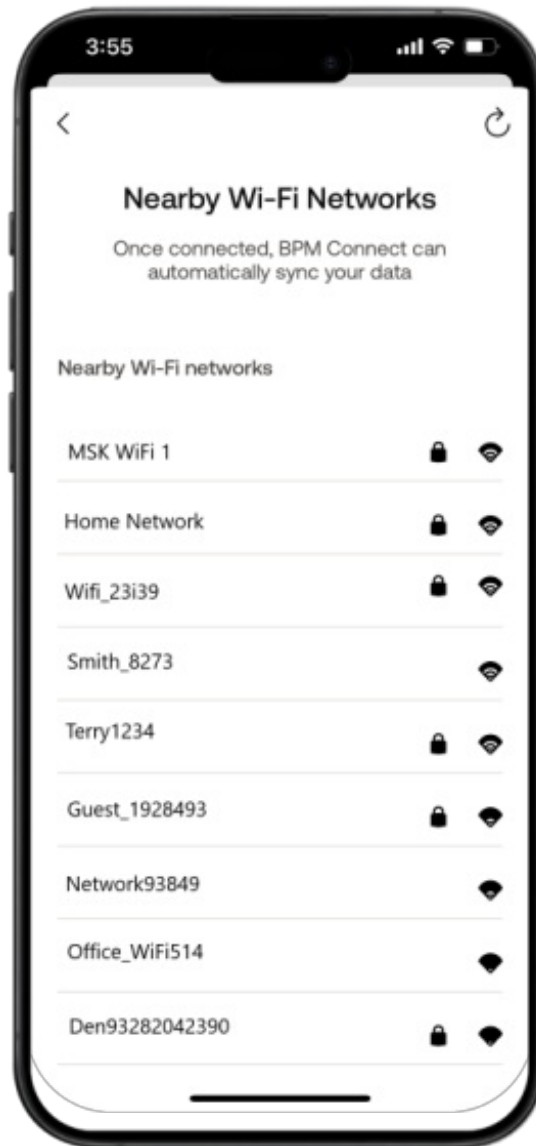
3:55

Nearby Wi-Fi Networks

Once connected, BPM Connect can automatically sync your data

Nearby Wi-Fi networks

MSK WiFi 1

Home Network

Wifi_23i39

Smith_8273

Terry1234

Guest_1928493

Network93849

Office_WiFi514

Den93282042390